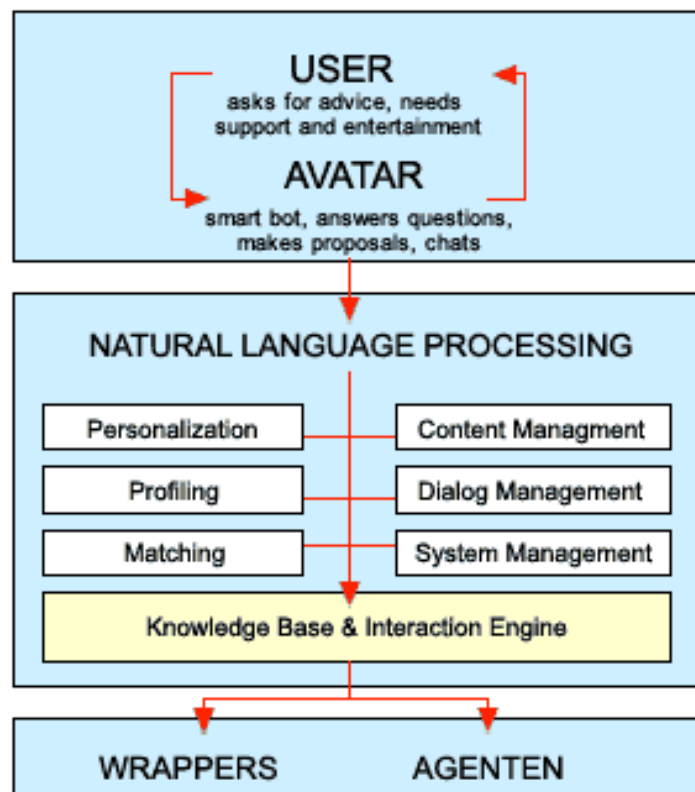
USER
asks for advice, needs support and entertainment

AVATAR
smart bot, answers questions, makes proposals, chats

NATURAL LANGUAGE PROCESSING

Personalization

Content Managment

Profiling

Dialog Management

Matching

System Management

Knowledge Base & Interaction Engine

WRAPPERS

AGENTEN